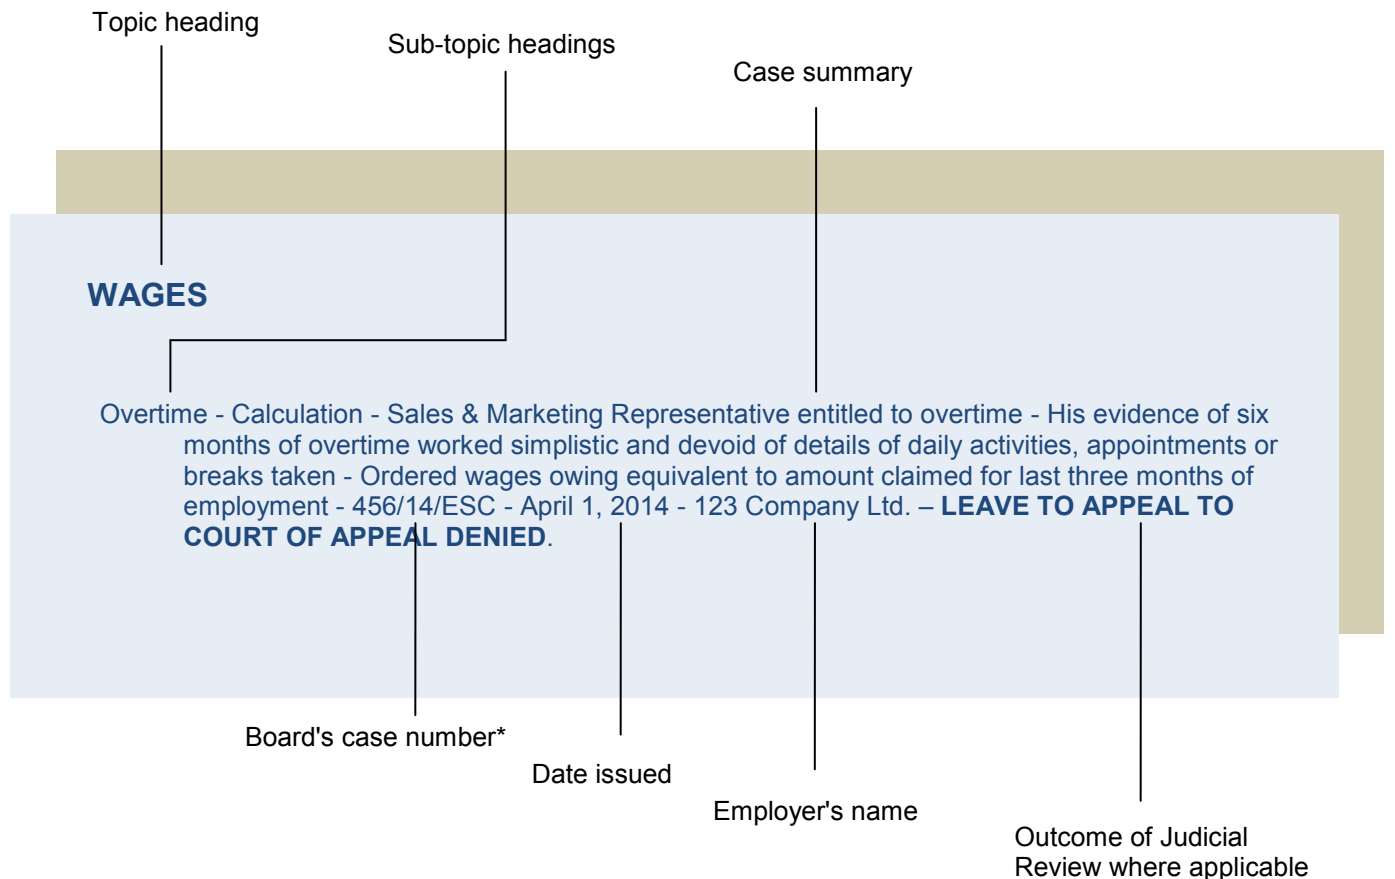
Topic heading

Sub-topic headings

Case summary

WAGES

Overtime - Calculation - Sales & Marketing Representative entitled to overtime - His evidence of six months of overtime worked simplistic and devoid of details of daily activities, appointments or breaks taken - Ordered wages owing equivalent to amount claimed for last three months of employment - 456/14/ESC - April 1, 2014 - 123 Company Ltd. – **LEAVE TO APPEAL TO COURT OF APPEAL DENIED**.

Board's case number*

Date issued

Employer's name

Outcome of Judicial Review where applicable